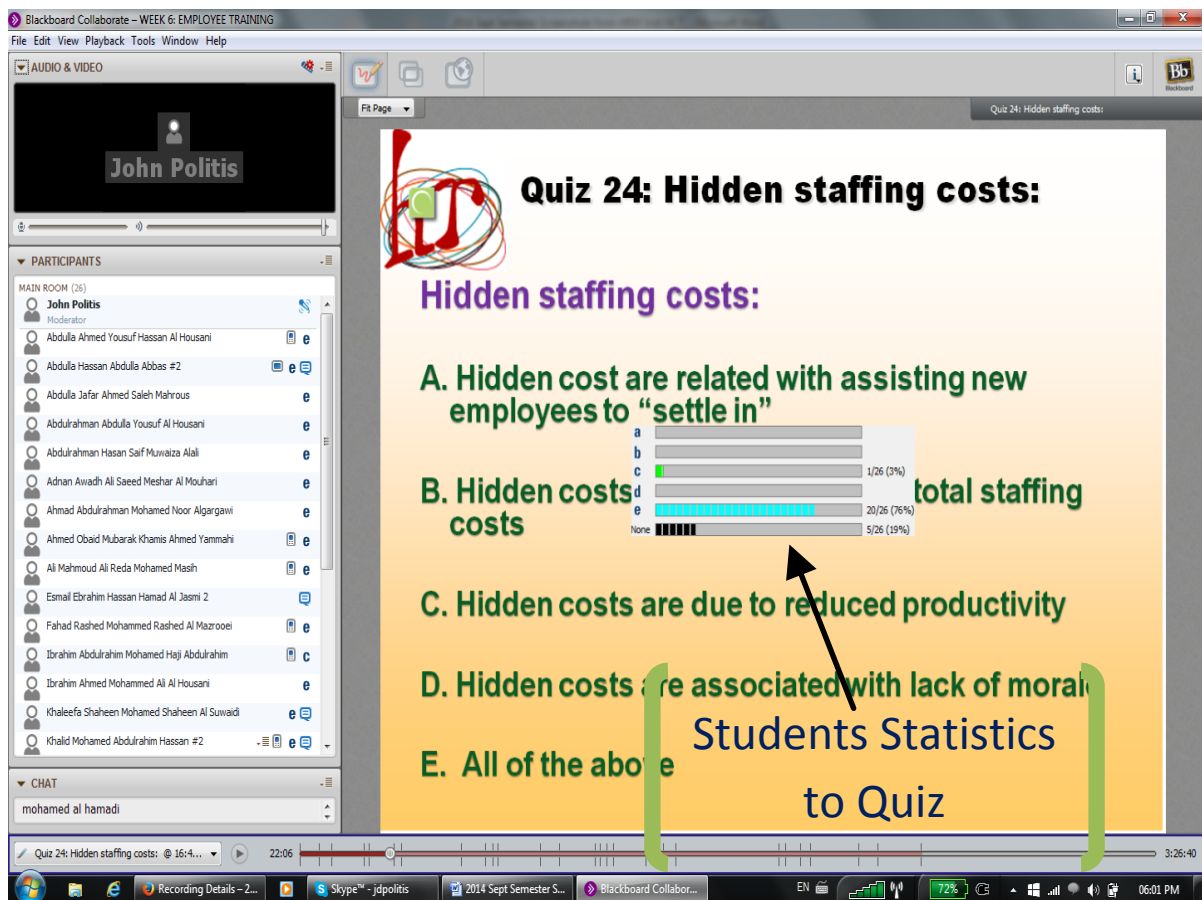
Blackboard Collaborate – WEEK 6: EMPLOYEE TRAINING

File Edit View Playback Tools Window Help

AUDIO & VIDEO

John Politis

PARTICIPANTS

MAIN ROOM (26)

John Politis
Moderator

Abdulla Ahmed Yousuf Hassan Al Housani e

Abdulla Hassan Abdulla Abbas #2 e

Abdulla Jafar Ahmed Saleh Mahrous e

Abdulrahman Abdulla Yousuf Al Housani e

Abdulrahman Hasan Saif Muwaiza Alali e

Adnan Awadh Ali Saeed Meshar Al Mouhari e

Ahmad Abdulrahman Mohamed Noor Algargawi e

Ahmed Obaid Mubarak Khamis Ahmed Yammahi e

Ali Mahmoud Ali Reda Mohamed Masih e

Esmail Ebrahim Hassan Hamad Al Jasmi 2

Fahad Rashed Mohammed Rashed Al Mazrooei e

Ibrahim Abdulrahim Mohamed Haji Abdulrahim c

Ibrahim Ahmed Mohammed Ali Al Housani e

Khaleefa Shaheen Mohamed Shaheen Al Suwaidi e

Khalid Mohamed Abdulrahim Hassan #2 e

CHAT

mohamed al hamadi

Fit Page

Quiz 24: Hidden staffing costs:

Quiz 24: Hidden staffing costs:

Hidden staffing costs:

A. Hidden cost are related with assisting new employees to "settle in"

B. Hidden costs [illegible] total staffing costs

| | | |
|---|---|---|
| a | | |
| b | | |
| c | | 1/26 (3%) |
| d | | |
| e | | 20/26 (76%) |
| None | | 5/26 (19%) |

C. Hidden costs are due to reduced productivity

D. Hidden costs are associated with lack of moral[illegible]

E. All of the above

Students Statistics to Quiz

Quiz 24: Hidden staffing costs: @ 16:4...

22:06

3:26:40

Recording Details – 2...

Skype™ - jdpolitis

2014 Sept Semester S...

Blackboard Collabor...

EN

72%

06:01 PM